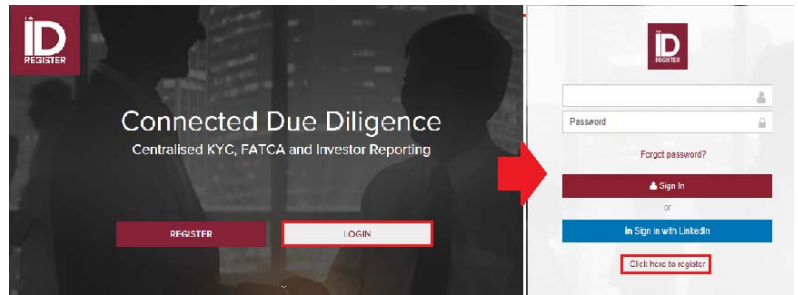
the ID REGISTER

Connected Due Diligence

Centralised KYC, FATCA and Investor Reporting

REGISTER

LOGIN

the ID REGISTER

Password

Forgot password?

Sign In

or

in Sign in with LinkedIn

Click here to register